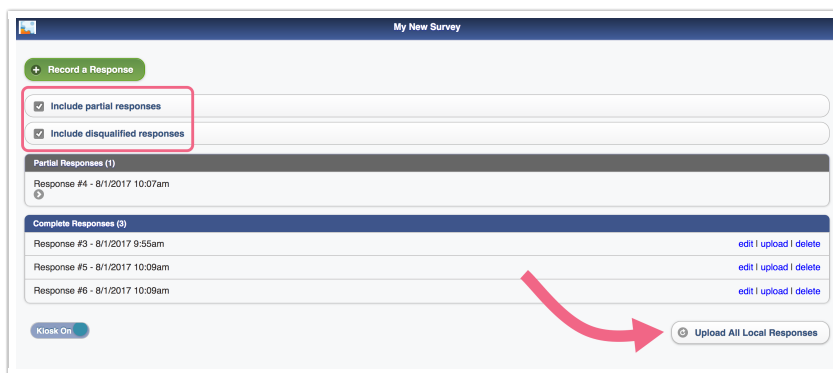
My New Survey

Record a Response

Include partial responses

Include disqualified responses

Partial Responses (1)

Response #4 - 8/1/2017 10:07am

Complete Responses (3)

Response #3 - 8/1/2017 9:55am edit | upload | delete

Response #5 - 8/1/2017 10:09am edit | upload | delete

Response #6 - 8/1/2017 10:09am edit | upload | delete

Kiosk On

Upload All Local Responses